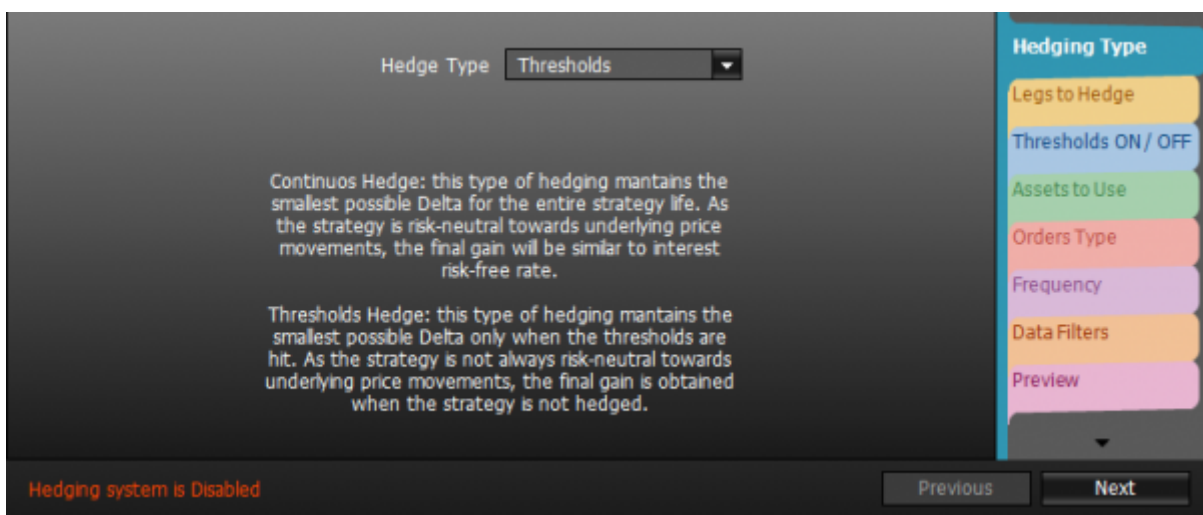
Hedge Type Thresholds

Continuos Hedge: this type of hedging mantains the smallest possible Delta for the entire strategy life. As the strategy is risk-neutral towards underlying price movements, the final gain will be similar to interest risk-free rate.

Thresholds Hedge: this type of hedging mantains the smallest possible Delta only when the thresholds are hit. As the strategy is not always risk-neutral towards underlying price movements, the final gain is obtained when the strategy is not hedged.

Hedging Type
Legs to Hedge
Thresholds ON / OFF
Assets to Use
Orders Type
Frequency
Data Filters
Preview

Hedging system is Disabled

Previous
Next